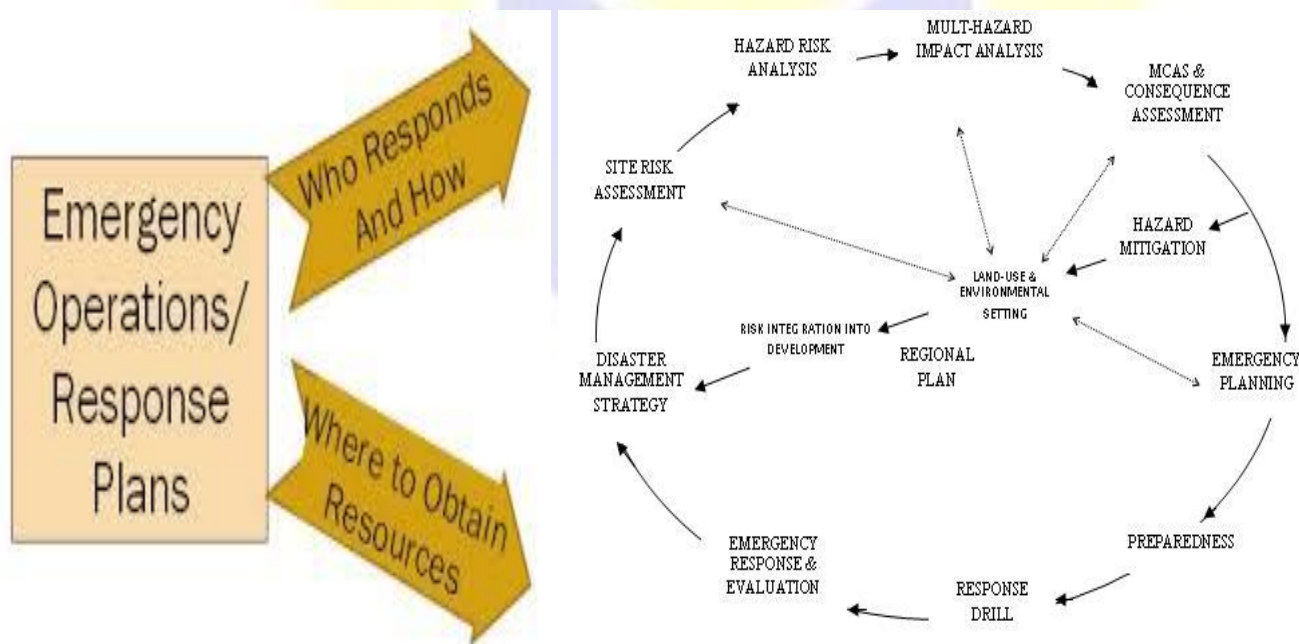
Emergency Operations/ Response Plans

Who Responds And How

Where to Obtain Resources

HAZARD RISK ANALYSIS

MULT-HAZARD IMPACT ANALYSIS

MCAS & CONSEQUENCE ASSESSMENT

HAZARD MITIGATION

EMERGENCY PLANNING

PREPAREDNESS

RESPONSE DRILL

EMERGENCY RESPONSE & EVALUATION

DISASTER MANAGEMENT STRATEGY

SITE RISK ASSESSMENT

LAND-USE & ENVIRONMENTAL SETTING

RISK INTEG RATION INTO DEVELOPMENT

REGIONAL PLAN